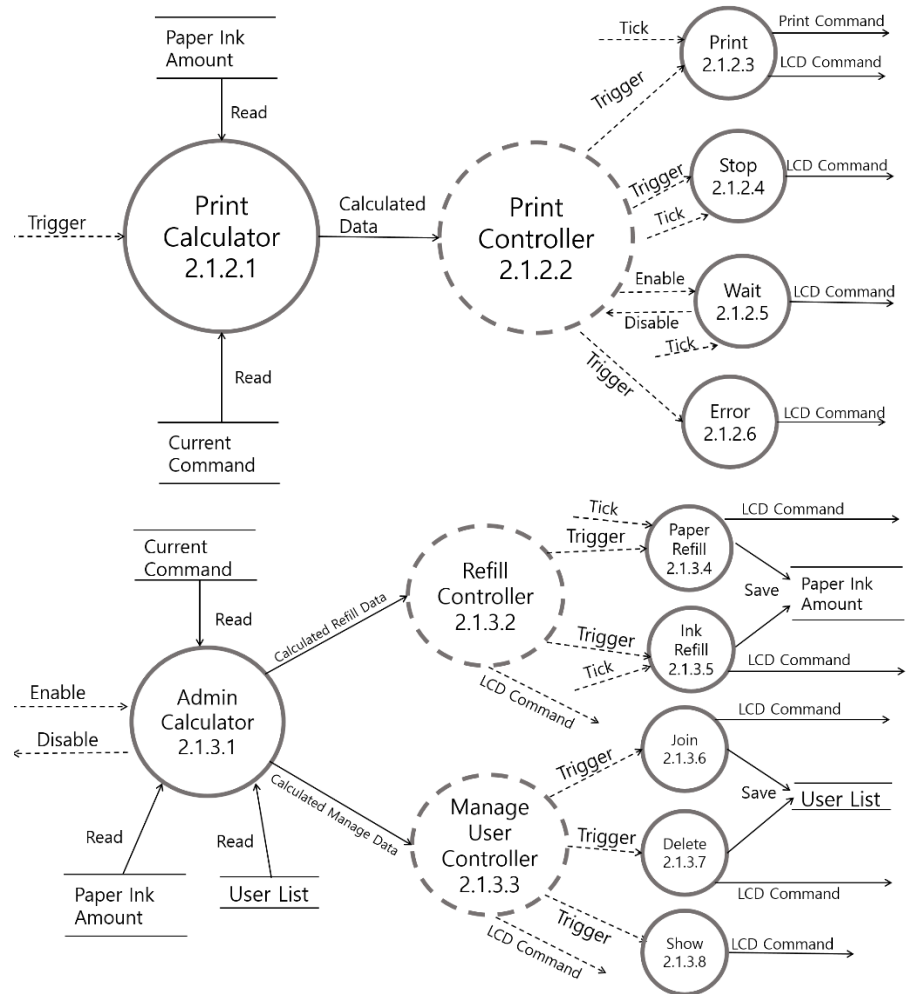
Paper Ink Amount

Read

Trigger

Print Calculator 2.1.2.1

Calculated Data

Print Controller 2.1.2.2

Read

Current Command

Tick

Print 2.1.2.3

Print Command

LCD Command

Trigger

Trigger

Stop 2.1.2.4

LCD Command

Tick

Enable

Wait 2.1.2.5

LCD Command

Disable

Tick

Trigger

Error 2.1.2.6

LCD Command

Current Command

Read

Enable

Disable

Admin Calculator 2.1.3.1

Calculated Refill Data

Refill Controller 2.1.3.2

Tick

Trigger

Paper Refill 2.1.3.4

LCD Command

Save

Paper Ink Amount

Trigger

Ink Refill 2.1.3.5

Tick

LCD Command

LCD Command

Calculated Manage Data

Read

Read

Paper Ink Amount

User List

Manage User Controller 2.1.3.3

Trigger

Join 2.1.3.6

LCD Command

Save

User List

Trigger

Delete 2.1.3.7

LCD Command

Trigger

Show 2.1.3.8

LCD Command

LCD Command